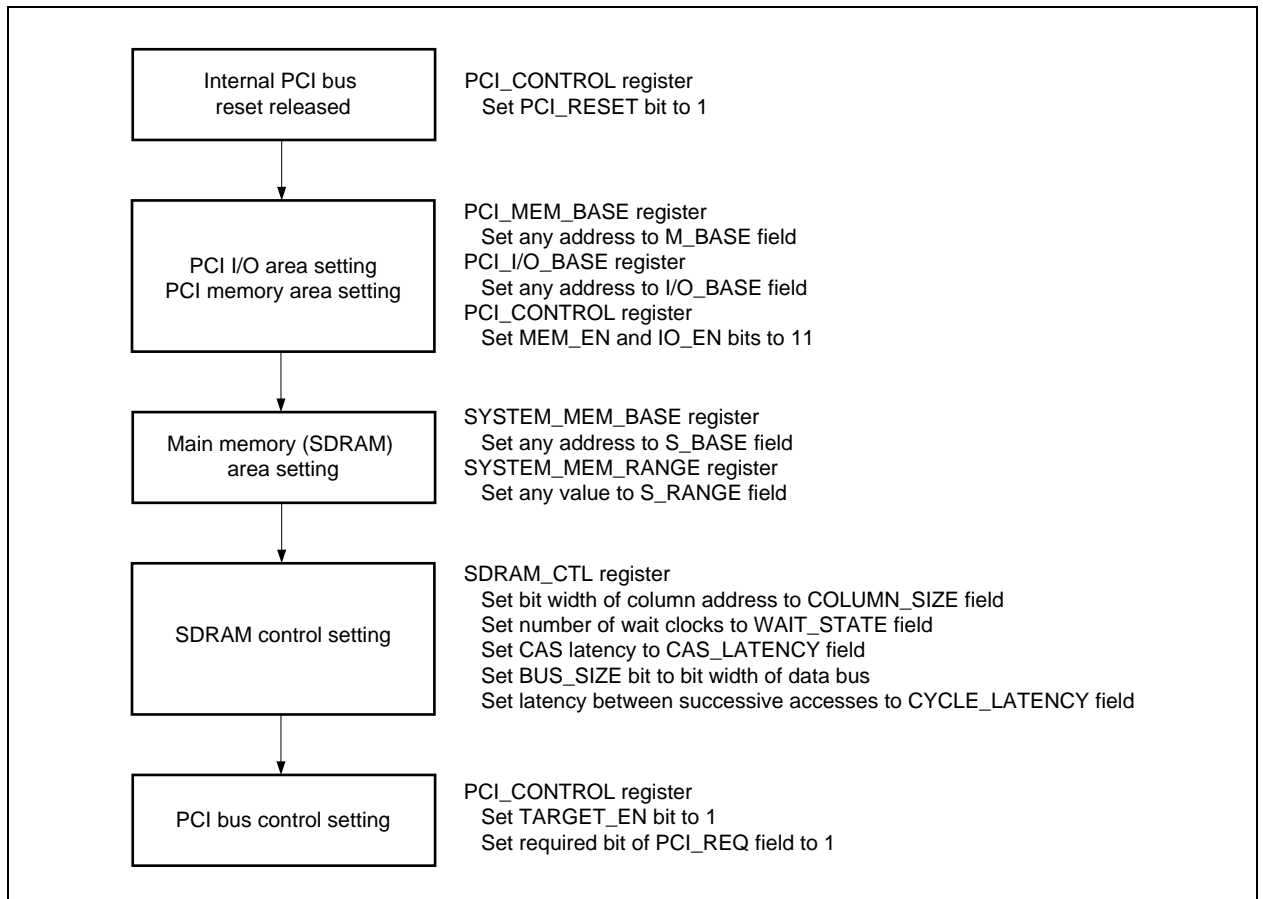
Internal PCI bus reset released

PCI_CONTROL register
Set PCI_RESET bit to 1

PCI I/O area setting
PCI memory area setting

PCI_MEM_BASE register
Set any address to M_BASE field
PCI_I/O_BASE register
Set any address to I/O_BASE field
PCI_CONTROL register
Set MEM_EN and IO_EN bits to 11

Main memory (SDRAM) area setting

SYSTEM_MEM_BASE register
Set any address to S_BASE field
SYSTEM_MEM_RANGE register
Set any value to S_RANGE field

SDRAM control setting

SDRAM_CTL register
Set bit width of column address to COLUMN_SIZE field
Set number of wait clocks to WAIT_STATE field
Set CAS latency to CAS_LATENCY field
Set BUS_SIZE bit to bit width of data bus
Set latency between successive accesses to CYCLE_LATENCY field

PCI bus control setting

PCI_CONTROL register
Set TARGET_EN bit to 1
Set required bit of PCI_REQ field to 1